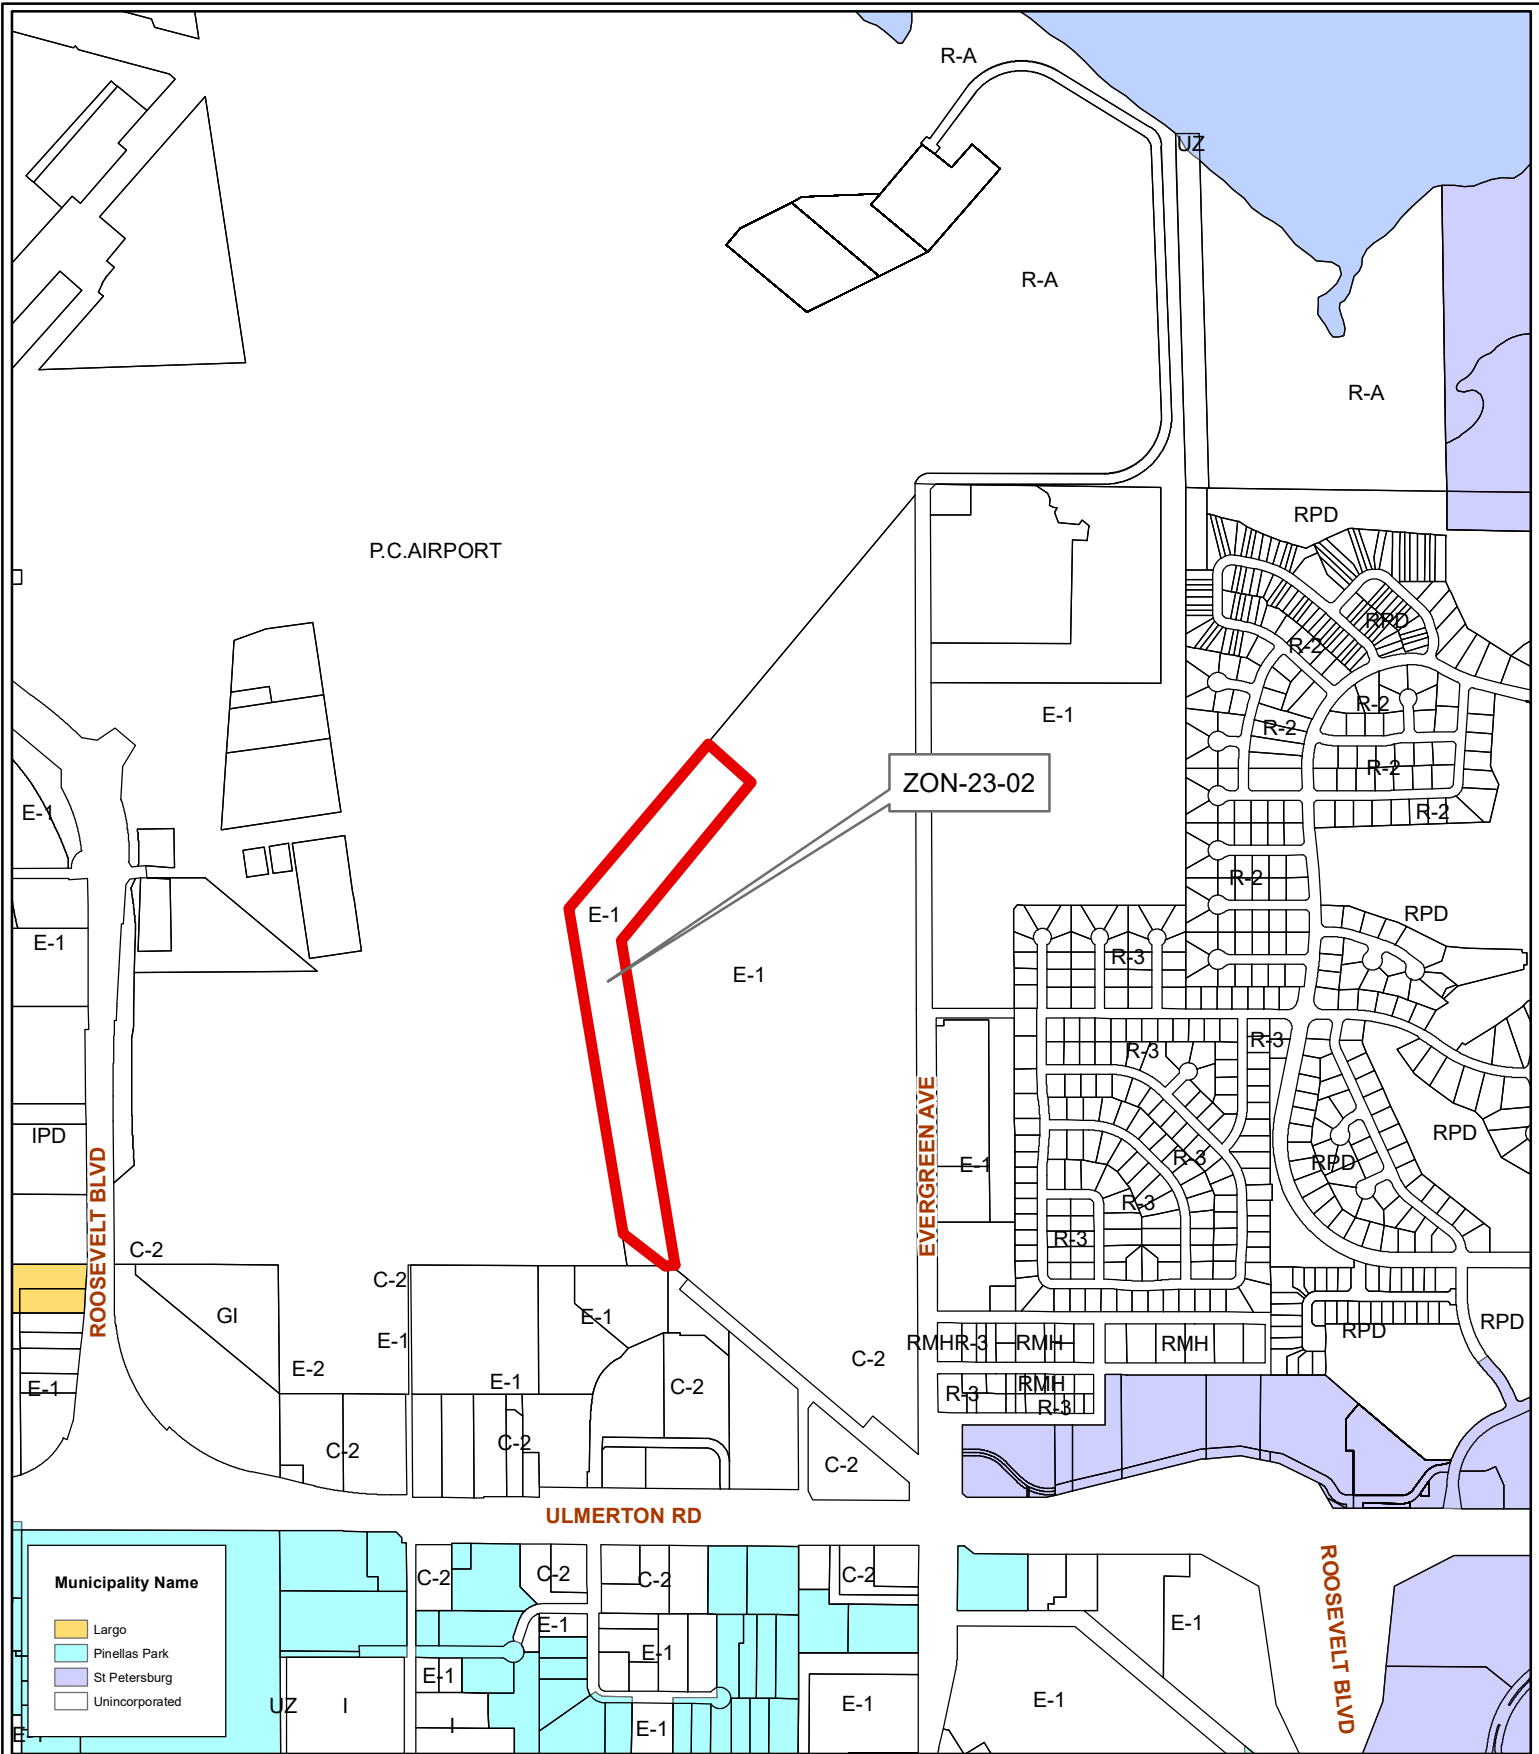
R-A
UZ
R-A
R-A
P.C.AIRPORT
RPD
RPD
R-2
R-2
R-2
E-1
R-2
ZON-23-02
R-2
E-1
R-2
E-1
E-1
RPD
R-3
E-1
R-3
R-3
IPD
RPD
RPD
E-1
R-3
R-3
R-3
ROOSEVELT BLVD
EVERGREEN AVE
C-2
C-2
GI
E-1
E-1
RMHR-3
RMH
RMH
RPD
RPD
E-2
C-2
E-1
E-1
C-2
RMH
R-3
R-3
C-2
C-2
C-2
ULMERTON RD
Municipality Name
Largo
Pinellas Park
St Petersburg
Unincorporated
C-2
C-2
C-2
C-2
E-1
E-1
E-1
E-1
ROOSEVELT BLVD
UZ
I
E-1
E-1
E-1
E-1
I
E-1